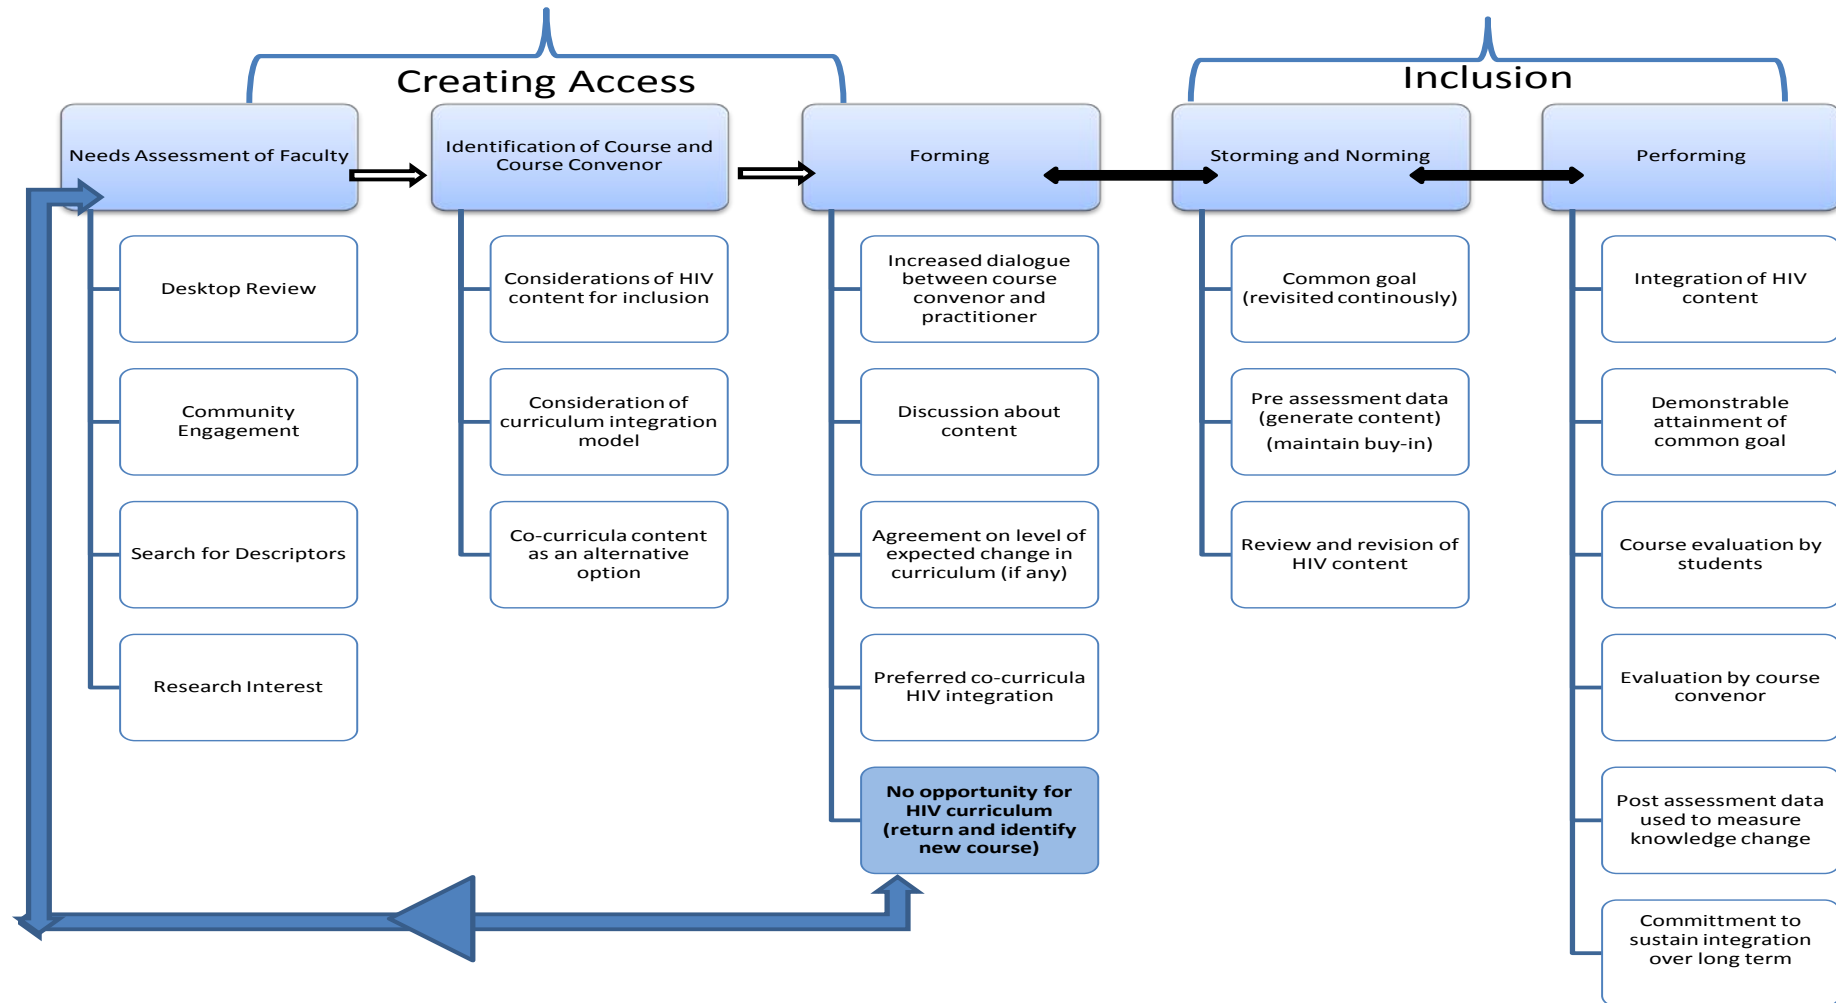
Creating Access

Inclusion

Needs Assessment of Faculty

Desktop Review

Community Engagement

Search for Descriptors

Research Interest

Identification of Course and Course Convenor

Considerations of HIV content for inclusion

Consideration of curriculum integration model

Co-curricula content as an alternative option

Forming

Increased dialogue between course convenor and practitioner

Discussion about content

Agreement on level of expected change in curriculum (if any)

Preferred co-curricula HIV integration

No opportunity for HIV curriculum (return and identify new course)

Storming and Norming

Common goal (revisited continously)

Pre assessment data (generate content) (maintain buy-in)

Review and revision of HIV content

Performing

Integration of HIV content

Demonstrable attainment of common goal

Course evaluation by students

Evaluation by course convenor

Post assessment data used to measure knowledge change

Committment to sustain integration over long term